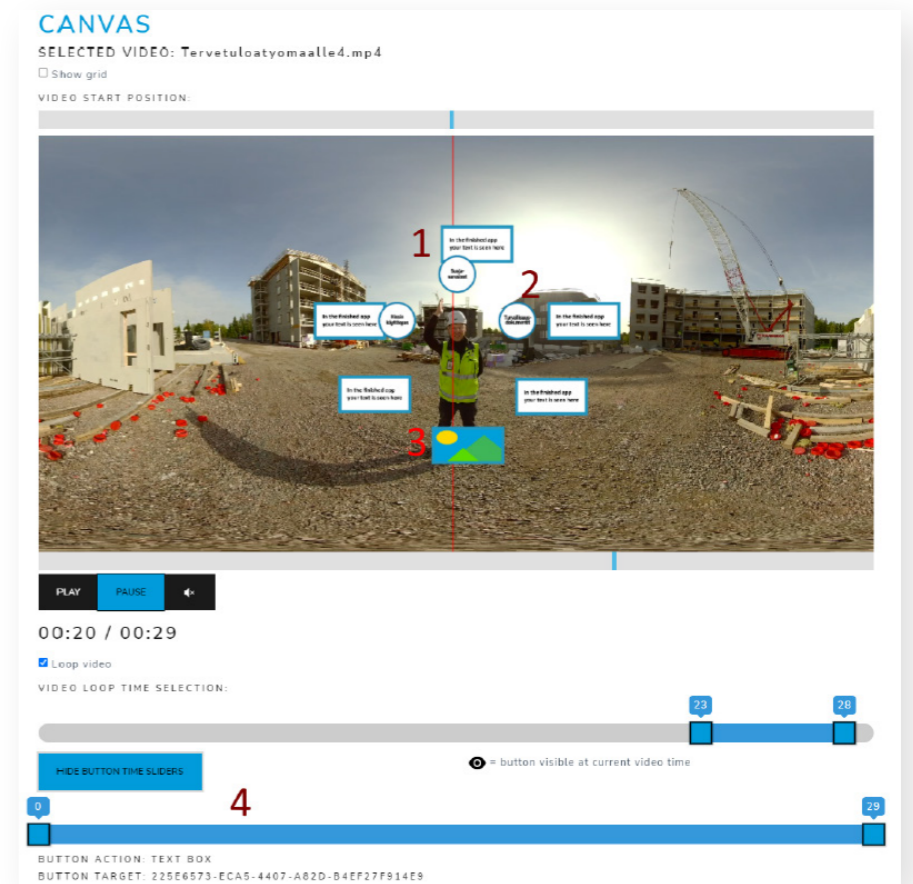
CANVAS

SELECTED VIDEO: Tervetuloatyomaalle4.mp4

Show grid

VIDEO START POSITION:

1

In the finished app your text is seen here

Suojavarusteet

2

In the finished app your text is seen here

Main sightings

Turvallisuusdokumentit

In the finished app your text is seen here

In the finished app your text is seen here

In the finished app your text is seen here

3

PLAY PAUSE

00:20 / 00:29

Loop video

VIDEO LOOP TIME SELECTION:

23 28

HIDE BUTTON TIME SLIDERS

= button visible at current video time

0 4 29

BUTTON ACTION: TEXT BOX

BUTTON TARGET: 225E6573-ECA5-4407-A82D-B4EF27F914E9